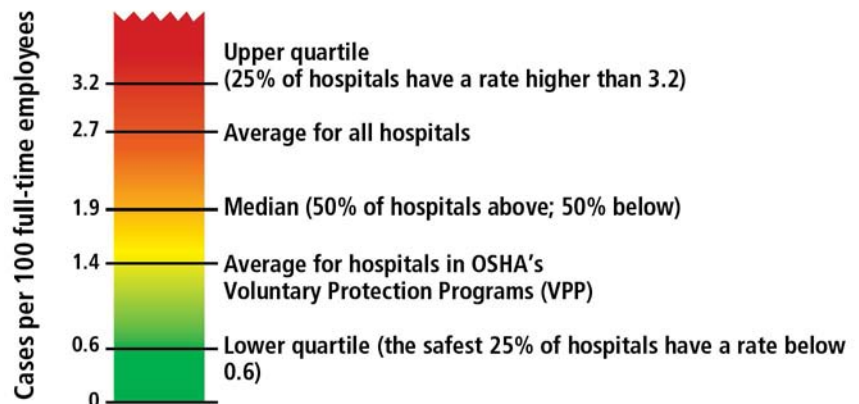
Cases per 100 full-time employees

3.2
2.7
1.9
1.4
0.6
0

Upper quartile (25% of hospitals have a rate higher than 3.2)

Average for all hospitals

Median (50% of hospitals above; 50% below)

Average for hospitals in OSHA's Voluntary Protection Programs (VPP)

Lower quartile (the safest 25% of hospitals have a rate below 0.6)